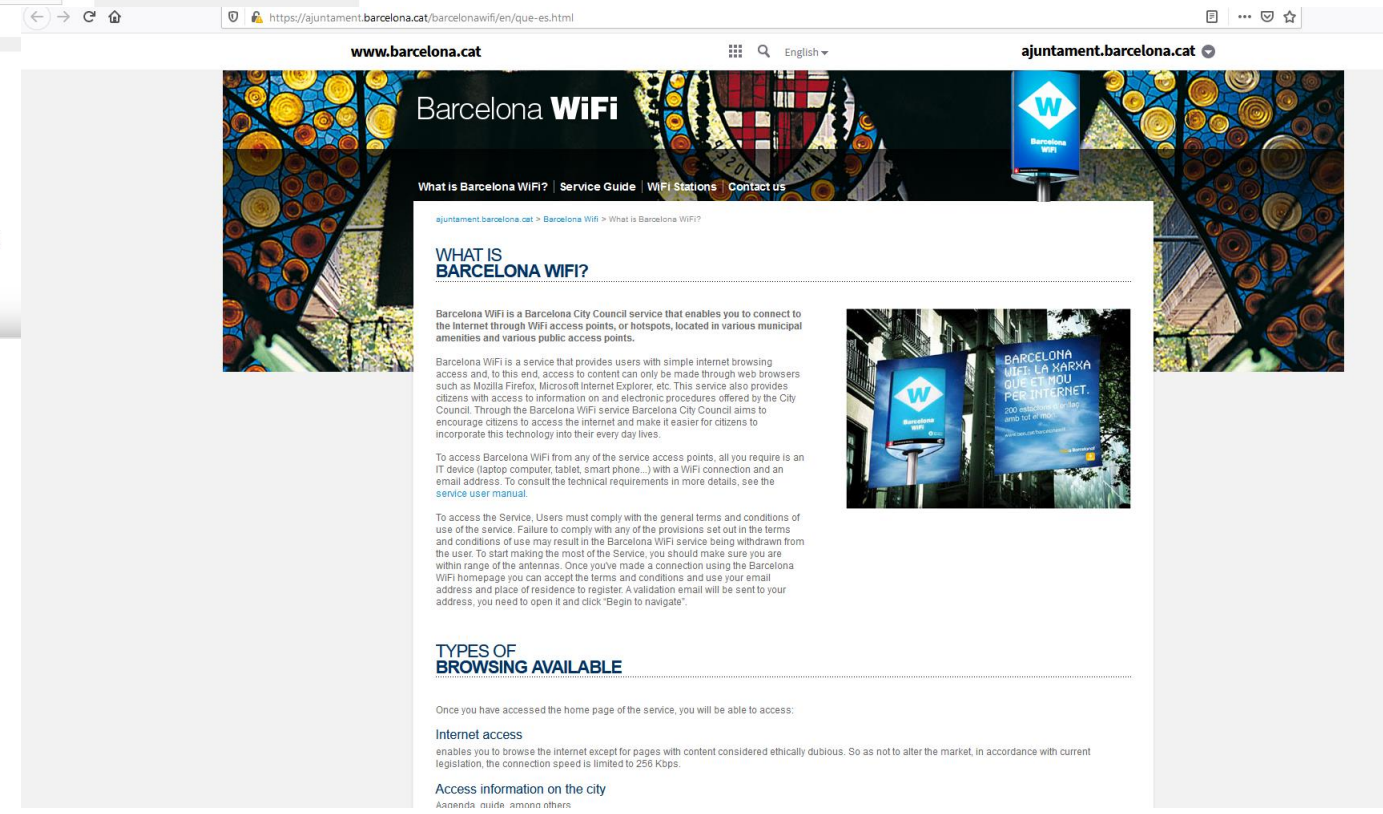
https://ajuntament.barcelona.cat/barcelonawifi/en/que-es.html

www.barcelona.cat English ajuntament.barcelona.cat

Barcelona WiFi

What is Barcelona WiFi? | Service Guide | WiFi Stations | Contact us

ajuntament.barcelona.cat > Barcelona Wifi > What is Barcelona WiFi?

WHAT IS BARCELONA WIFI?

Barcelona WiFi is a Barcelona City Council service that enables you to connect to the Internet through WiFi access points, or hotspots, located in various municipal amenities and various public access points.

Barcelona WiFi is a service that provides users with simple internet browsing access and, to this end, access to content can only be made through web browsers such as Mozilla Firefox, Microsoft Internet Explorer, etc. This service also provides citizens with access to information on and electronic procedures offered by the City Council. Through the Barcelona WiFi service Barcelona City Council aims to encourage citizens to access the internet and make it easier for citizens to incorporate this technology into their every day lives.

To access Barcelona WiFi from any of the service access points, all you require is an IT device (laptop computer, tablet, smart phone...) with a WiFi connection and an email address. To consult the technical requirements in more details, see the service user manual.

To access the Service, Users must comply with the general terms and conditions of use of the service. Failure to comply with any of the provisions set out in the terms and conditions of use may result in the Barcelona WiFi service being withdrawn from the user. To start making the most of the Service, you should make sure you are within range of the antennas. Once you've made a connection using the Barcelona WiFi homepage you can accept the terms and conditions and use your email address and place of residence to register. A validation email will be sent to your address, you need to open it and click "Begin to navigate".

BARCELONA WIFI: LA XARXA QUE ET MOU PER INTERNET.
200 estacions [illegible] amb tot el món

TYPES OF BROWSING AVAILABLE

Once you have accessed the home page of the service, you will be able to access:

Internet access
enables you to browse the internet except for pages with content considered ethically dubious. So as not to alter the market, in accordance with current legislation, the connection speed is limited to 256 Kbps.

Access information on the city
Aagenda, guide, among others